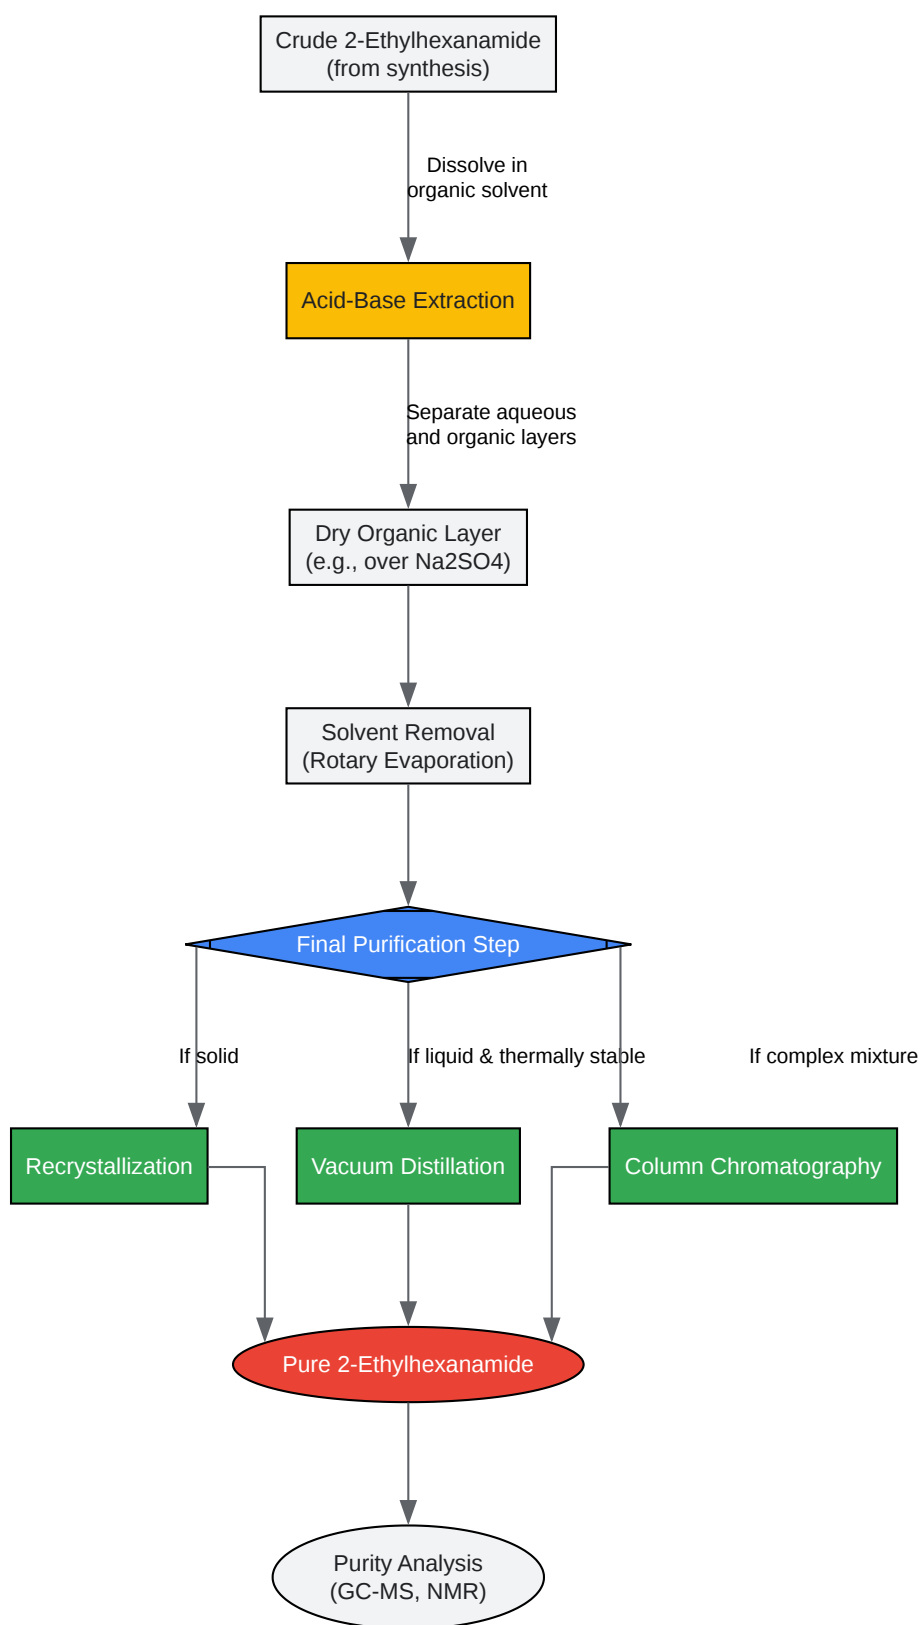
Crude 2-Ethylhexanamide (from synthesis)

Dissolve in organic solvent

Acid-Base Extraction

Separate aqueous and organic layers

Dry Organic Layer (e.g., over Na2SO4)

Solvent Removal (Rotary Evaporation)

Final Purification Step

If solid

If liquid & thermally stable

If complex mixture

Recrystallization

Vacuum Distillation

Column Chromatography

Pure 2-Ethylhexanamide

Purity Analysis (GC-MS, NMR)